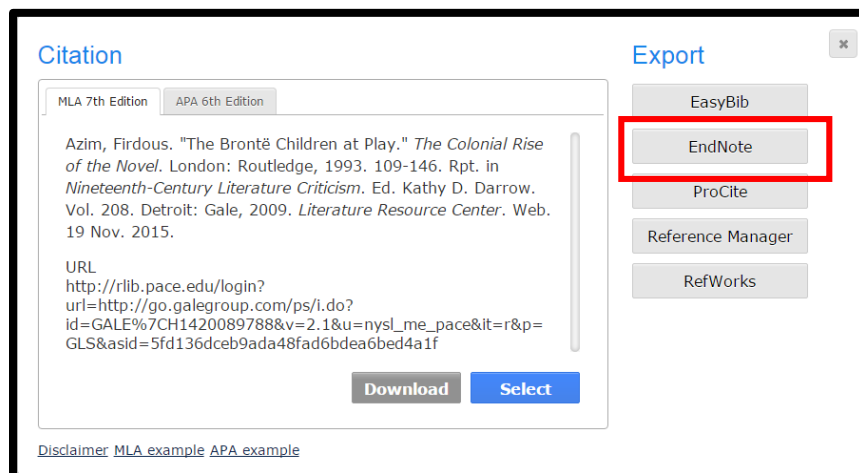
Citation

MLA 7th Edition | APA 6th Edition

Azim, Firdous. "The Brontë Children at Play." The Colonial Rise of the Novel. London: Routledge, 1993. 109-146. Rpt. in Nineteenth-Century Literature Criticism. Ed. Kathy D. Darrow. Vol. 208. Detroit: Gale, 2009. Literature Resource Center. Web. 19 Nov. 2015.

URL
http://rlib.pace.edu/login?url=http://go.galegroup.com/ps/i.do?id=GALE%7CH1420089788&v=2.1&u=nysl_me_pace&it=r&p=GLS&asid=5fd136dceb9ada48fad6bdea6bed4a1f

Download Select

Disclaimer MLA example APA example

Export

EasyBib

EndNote

ProCite

Reference Manager

RefWorks

×